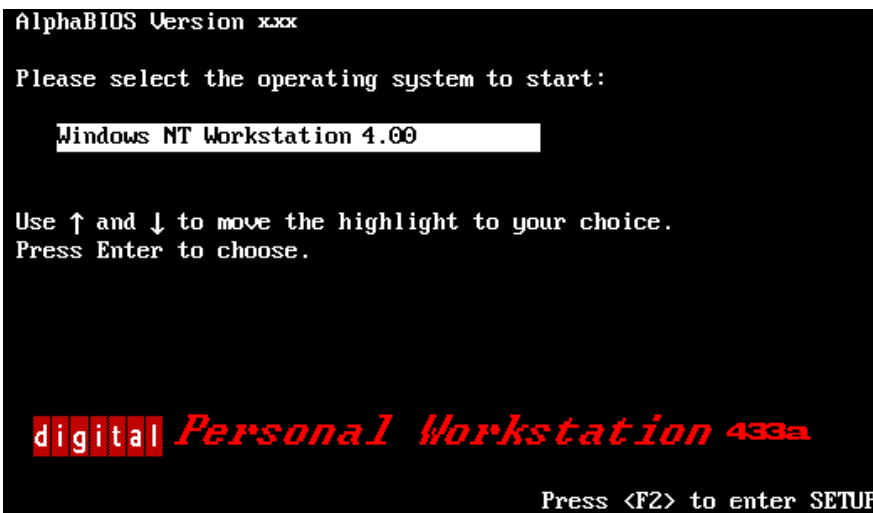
AlphaBIOS Version xxx

Please select the operating system to start:

Windows NT Workstation 4.00

Use ↑ and ↓ to move the highlight to your choice.
Press Enter to choose.

digital Personal Workstation 433a

Press <F2> to enter SETU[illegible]